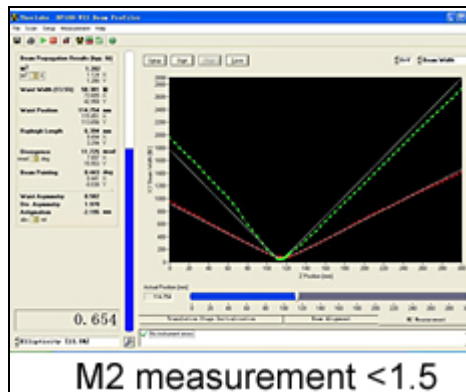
Thorlabs - M2100-M11 Beam Profiler

File Scan Setup Measurement Help

Beam Propagation Results

Waist Width

Waist Position

Rayleigh Length

Divergence

Beam Pointing

Waist Asymmetry

Astigmatism

0.654

Ellipticity

Start Stop Clear Save

Beam Width

Z Position [mm]

Actual Position [mm]

M2 measurement <1.5